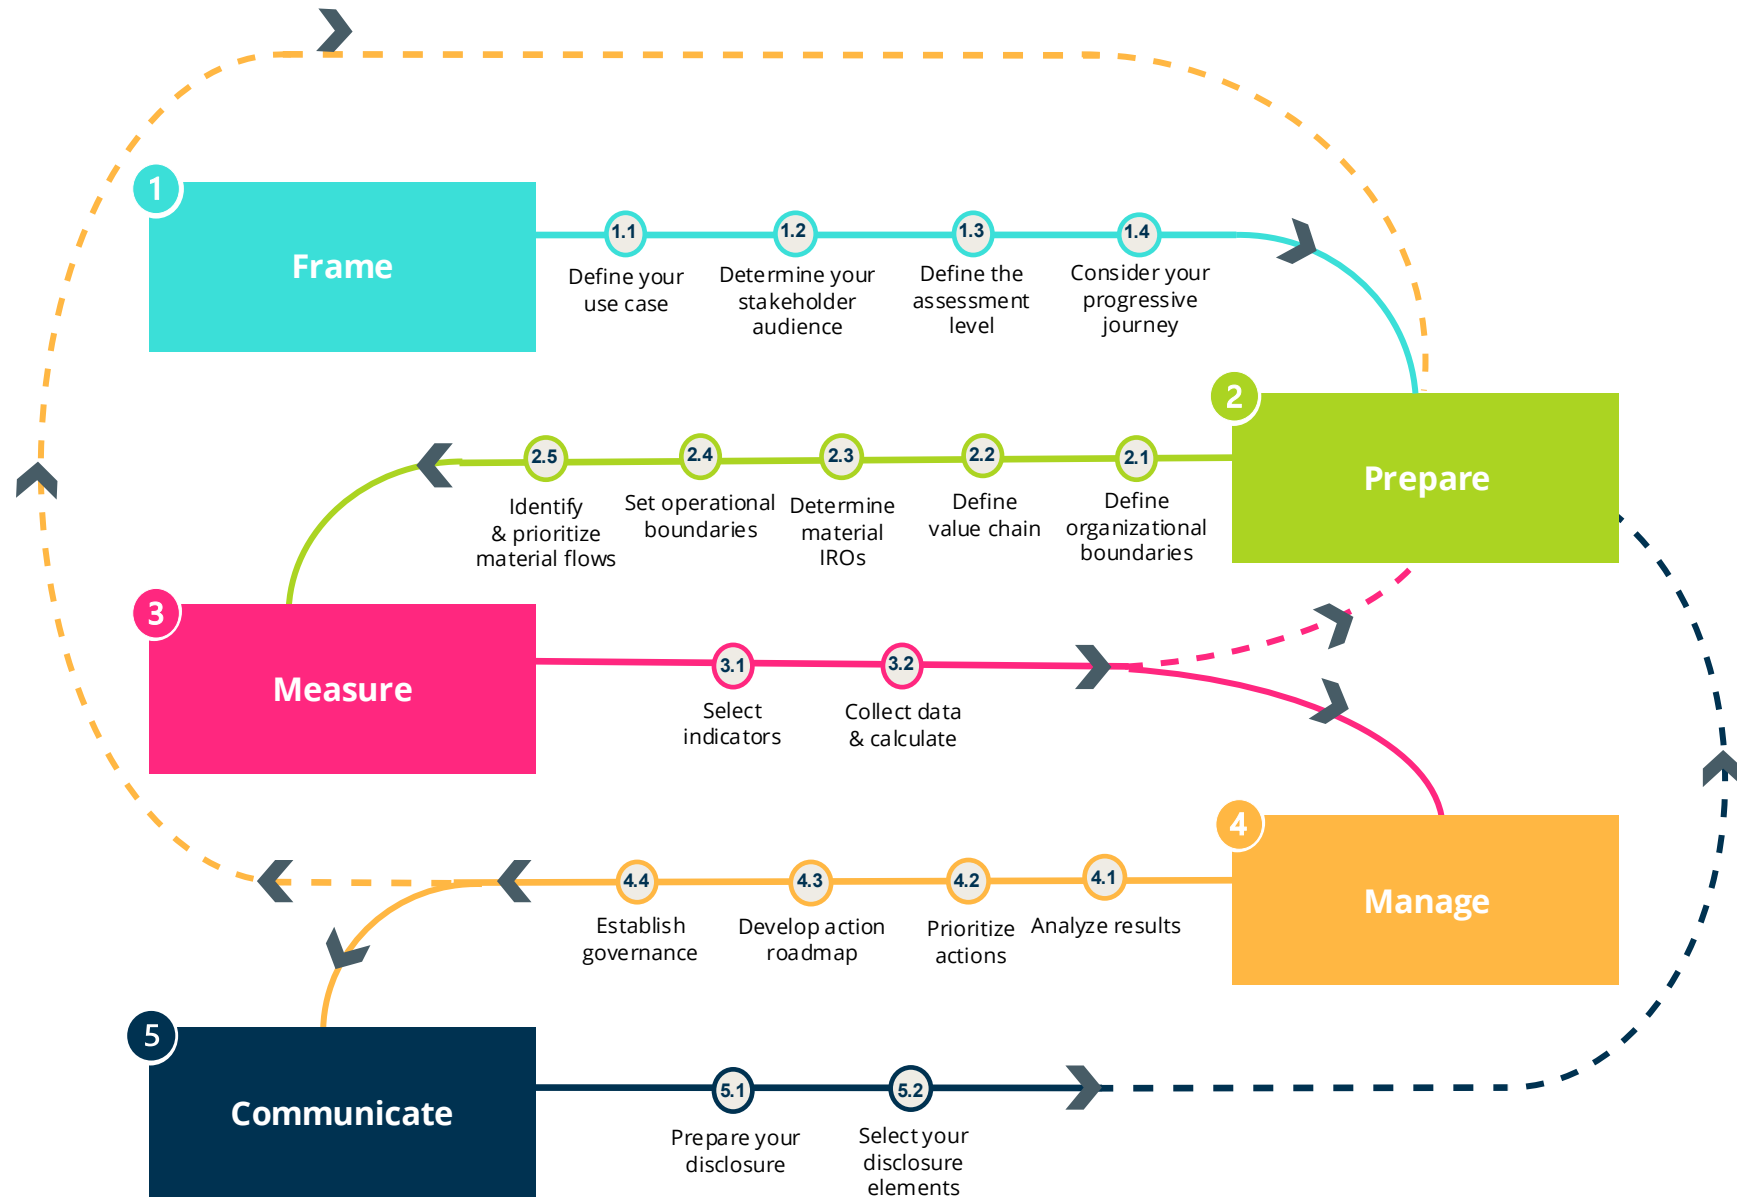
1 Frame

1.1 Define your use case

1.2 Determine your stakeholder audience

1.3 Define the assessment level

1.4 Consider your progressive journey

2 Prepare

2.1 Define organizational boundaries

2.2 Define value chain

2.3 Determine material IROs

2.4 Set operational boundaries

2.5 Identify & prioritize material flows

3 Measure

3.1 Select indicators

3.2 Collect data & calculate

4 Manage

4.1 Analyze results

4.2 Prioritize actions

4.3 Develop action roadmap

4.4 Establish governance

5 Communicate

5.1 Prepare your disclosure

5.2 Select your disclosure elements